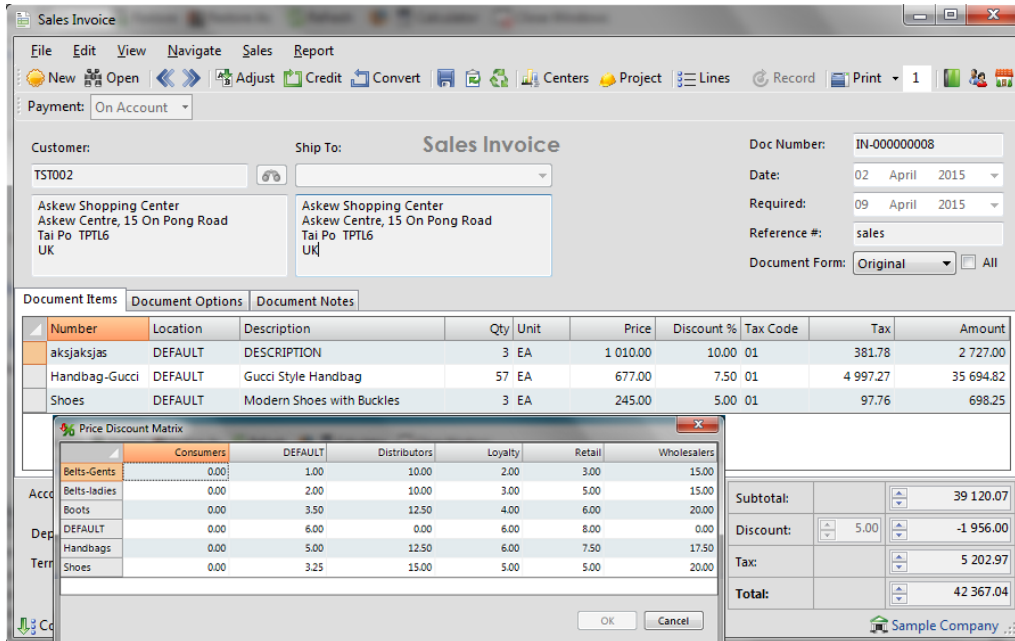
Sales Invoice

File Edit View Navigate Sales Report

New Open Adjust Credit Convert Centers Project Lines Record Print 1

Payment: On Account

Customer:
TST002
Askew Shopping Center
Askew Centre, 15 On Pong Road
Tai Po TPTL6
UK

Ship To:
Sales Invoice
Askew Shopping Center
Askew Centre, 15 On Pong Road
Tai Po TPTL6
UK

Doc Number: IN-000000008
Date: 02 April 2015
Required: 09 April 2015
Reference #: sales
Document Form: Original All

Document Items | Document Options | Document Notes

| Number | Location | Description | Qty | Unit | Price | Discount % | Tax Code | Tax | Amount |
|---|---|---|---|---|---|---|---|---|---|
| aksjaksjas | DEFAULT | DESCRIPTION | 3 | EA | 1 010.00 | 10.00 | 01 | 381.78 | 2 727.00 |
| Handbag-Gucci | DEFAULT | Gucci Style Handbag | 57 | EA | 677.00 | 7.50 | 01 | 4 997.27 | 35 694.82 |
| Shoes | DEFAULT | Modern Shoes with Buckles | 3 | EA | 245.00 | 5.00 | 01 | 97.76 | 698.25 |

Price Discount Matrix

| | Consumers | DEFAULT | Distributors | Loyalty | Retail | Wholesalers |
|---|---|---|---|---|---|---|
| Belts-Gents | 0.00 | 1.00 | 10.00 | 2.00 | 3.00 | 15.00 |
| Belts-ladies | 0.00 | 2.00 | 10.00 | 3.00 | 5.00 | 15.00 |
| Boots | 0.00 | 3.50 | 12.50 | 4.00 | 6.00 | 20.00 |
| DEFAULT | 0.00 | 6.00 | 0.00 | 6.00 | 8.00 | 0.00 |
| Handbags | 0.00 | 5.00 | 12.50 | 6.00 | 7.50 | 17.50 |
| Shoes | 0.00 | 3.25 | 15.00 | 5.00 | 5.00 | 20.00 |

OK Cancel

Acc
Dep
Terr
Co

Subtotal: 39 120.07
Discount: 5.00 -1 956.00
Tax: 5 202.97
Total: 42 367.04

Sample Company